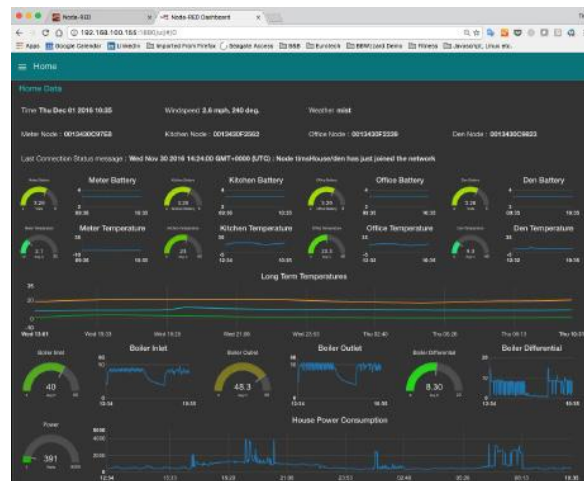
Node-RED | Node-RED Dashboard

192.168.100.155:1880/ui/#/0

Apps | Google Calendar | LinkedIn | Imported From Firefox | Seagate Access | BBB | Eurotech | BBW Load Demo | Fitness | Javascript, Linux etc.

≡ Home

Home Data

Time Thu Dec 01 2016 10:35

Windspeed 3.6 mph, 240 deg.

Weather mist

Meter Node : 0013430C9758

Kitchen Node : 0013430F2552

Office Node : 0013430F2339

Den Node : 0013430C9823

Last Connection Status message : Wed Nov 30 2016 14:24:00 GMT+0000 (UTC) : Node tinsHouse/den has just joined the network

Meter Battery

Kitchen Battery

Office Battery

Den Battery

3.29

3.28

3.28

3.28

Meter Temperature

Kitchen Temperature

Office Temperature

Den Temperature

Long Term Temperatures

Boiler Inlet

40

Boiler Outlet

48.3

Boiler Differential

8.30

House Power Consumption

Power

391